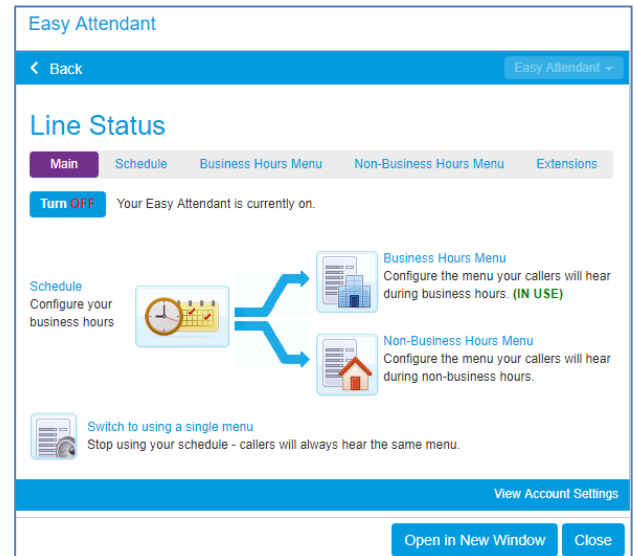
Easy Attendant

Back

Easy Attendant

Line Status

Main | Schedule | Business Hours Menu | Non-Business Hours Menu | Extensions

Turn OFF

Your Easy Attendant is currently on.

Schedule
Configure your business hours

Business Hours Menu
Configure the menu your callers will hear during business hours. (IN USE)

Non-Business Hours Menu
Configure the menu your callers will hear during non-business hours.

Switch to using a single menu
Stop using your schedule - callers will always hear the same menu.

View Account Settings

Open in New Window

Close